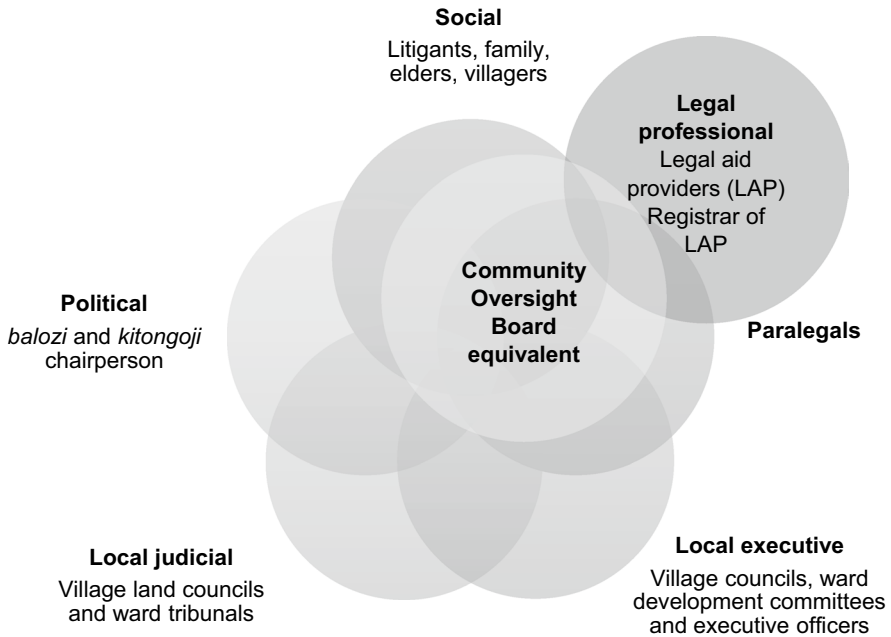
Social
Litigants, family, elders, villagers

Legal professional
Legal aid providers (LAP)
Registrar of LAP

Community Oversight Board equivalent

Political
balozi and kitongoji chairperson

Paralegals

Local judicial
Village land councils and ward tribunals

Local executive
Village councils, ward development committees and executive officers